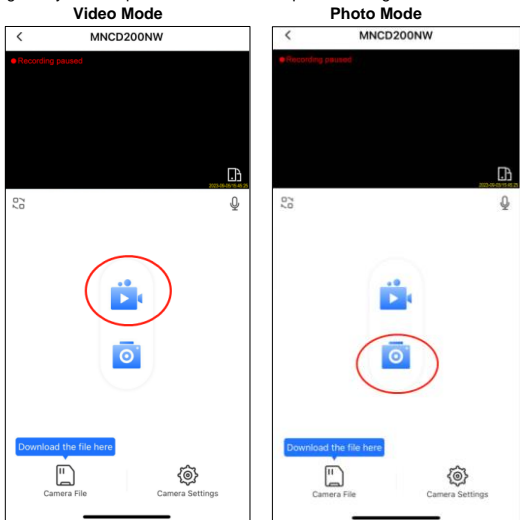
Video Mode

MNCD200NW

Recording paused

2023-09-05 15:45:25

Download the file here

Camera File

Camera Settings

Photo Mode

MNCD200NW

Recording paused

2023-09-05 15:45:25

Download the file here

Camera File

Camera Settings